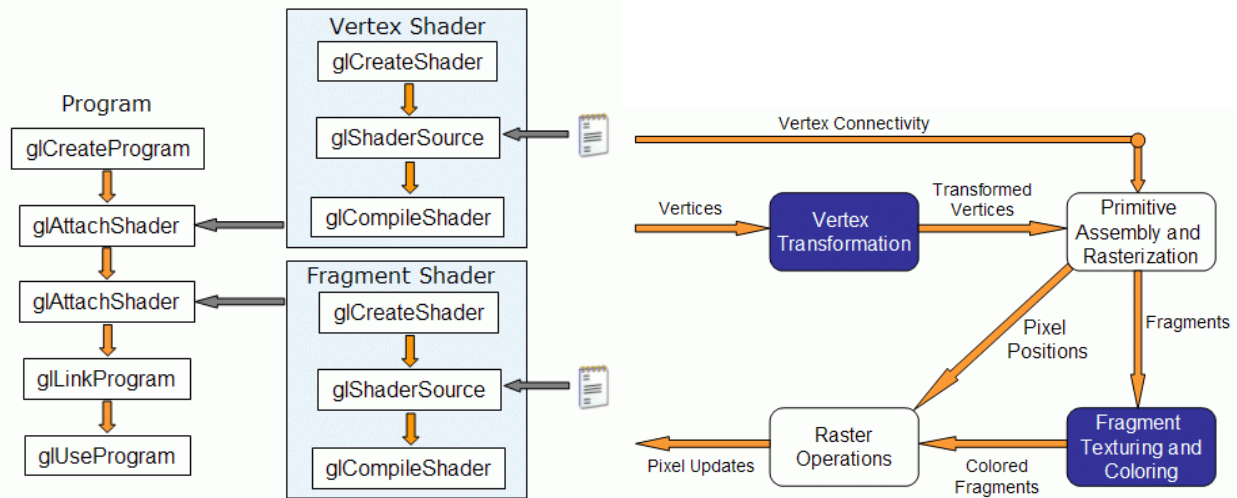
Program

glCreateProgram

glAttachShader

glAttachShader

glLinkProgram

glUseProgram

Vertex Shader

glCreateShader

glShaderSource

glCompileShader

Fragment Shader

glCreateShader

glShaderSource

glCompileShader

Vertex Connectivity

Vertices

Vertex Transformation

Transformed Vertices

Primitive Assembly and Rasterization

Pixel Positions

Fragments

Raster Operations

Fragment Texturing and Coloring

Pixel Updates

Colored Fragments